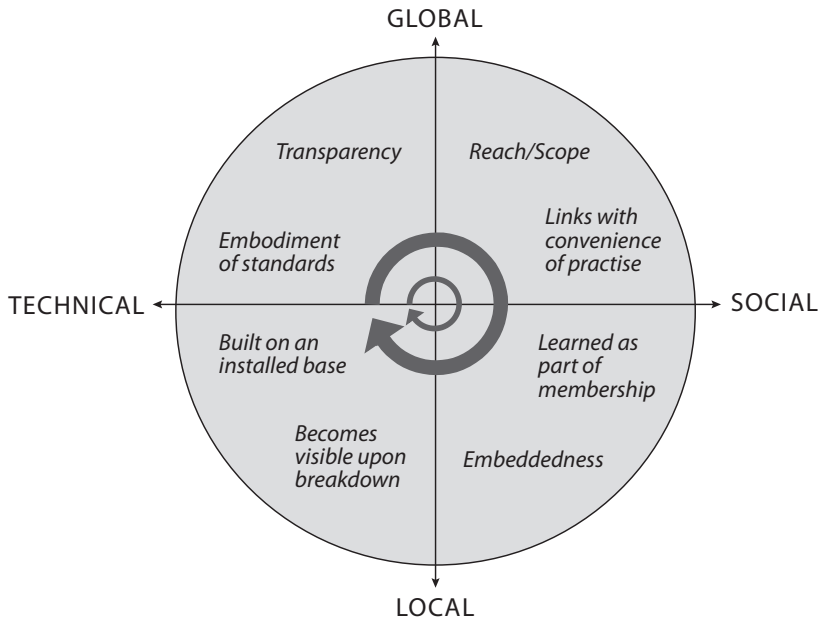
GLOBAL

Transparency

Reach/Scope

Embodiment of standards

Links with convenience of practise

TECHNICAL

SOCIAL

Built on an installed base

Learned as part of membership

Becomes visible upon breakdown

Embeddedness

LOCAL